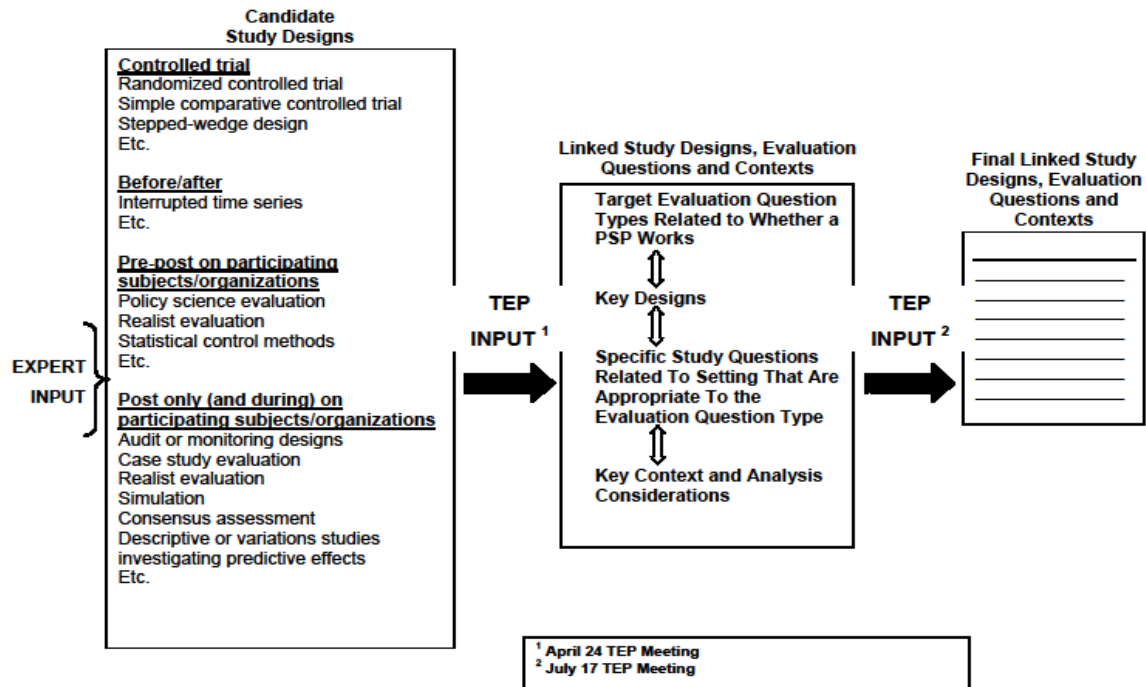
Candidate Study Designs

Controlled trial
Randomized controlled trial
Simple comparative controlled trial
Stepped-wedge design
Etc.

Before/after
Interrupted time series
Etc.

Pre-post on participating subjects/organizations
Policy science evaluation
Realist evaluation
Statistical control methods
Etc.

Post only (and during) on participating subjects/organizations
Audit or monitoring designs
Case study evaluation
Realist evaluation
Simulation
Consensus assessment
Descriptive or variations studies investigating predictive effects
Etc.

EXPERT INPUT

TEP INPUT $^1$

Linked Study Designs, Evaluation Questions and Contexts

Target Evaluation Question Types Related to Whether a PSP Works

Key Designs

Specific Study Questions Related To Setting That Are Appropriate To the Evaluation Question Type

Key Context and Analysis Considerations

TEP INPUT $^2$

Final Linked Study Designs, Evaluation Questions and Contexts

$^1$ April 24 TEP Meeting
$^2$ July 17 TEP Meeting